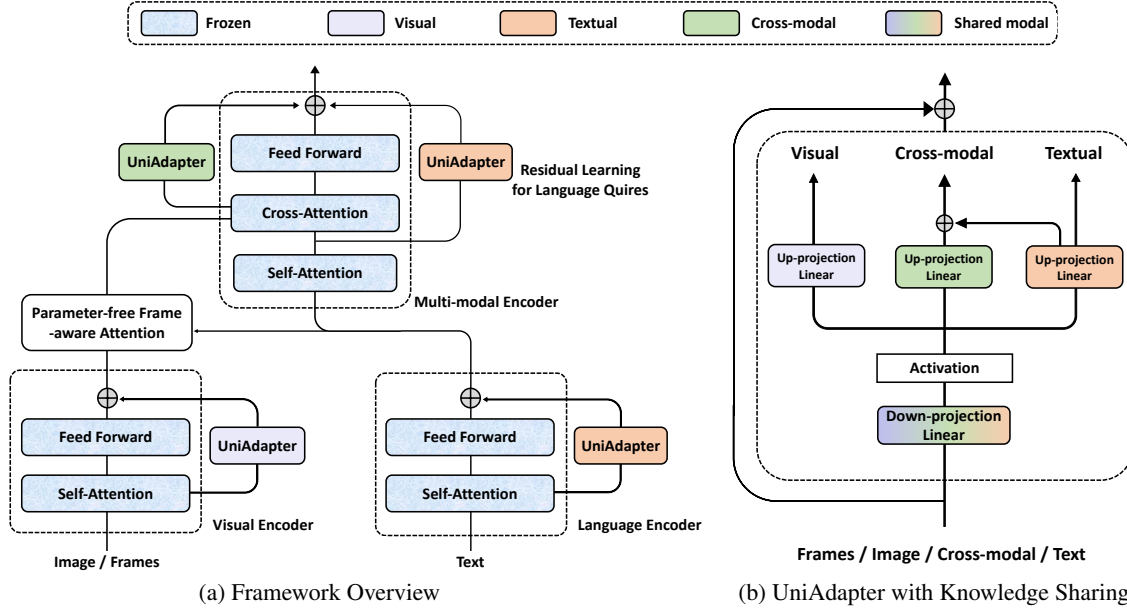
Frozen
Visual
Textual
Cross-modal
Shared modal

UniAdapter
Feed Forward
UniAdapter
Residual Learning for Language Quires
Cross-Attention
Self-Attention
Multi-modal Encoder
Parameter-free Frame -aware Attention
Feed Forward
UniAdapter
Self-Attention
Visual Encoder
Image / Frames
Feed Forward
UniAdapter
Self-Attention
Language Encoder
Text

Visual
Cross-modal
Textual
Up-projection Linear
Up-projection Linear
Up-projection Linear
Activation
Down-projection Linear
Frames / Image / Cross-modal / Text

(a) Framework Overview
(b) UniAdapter with Knowledge Sharing